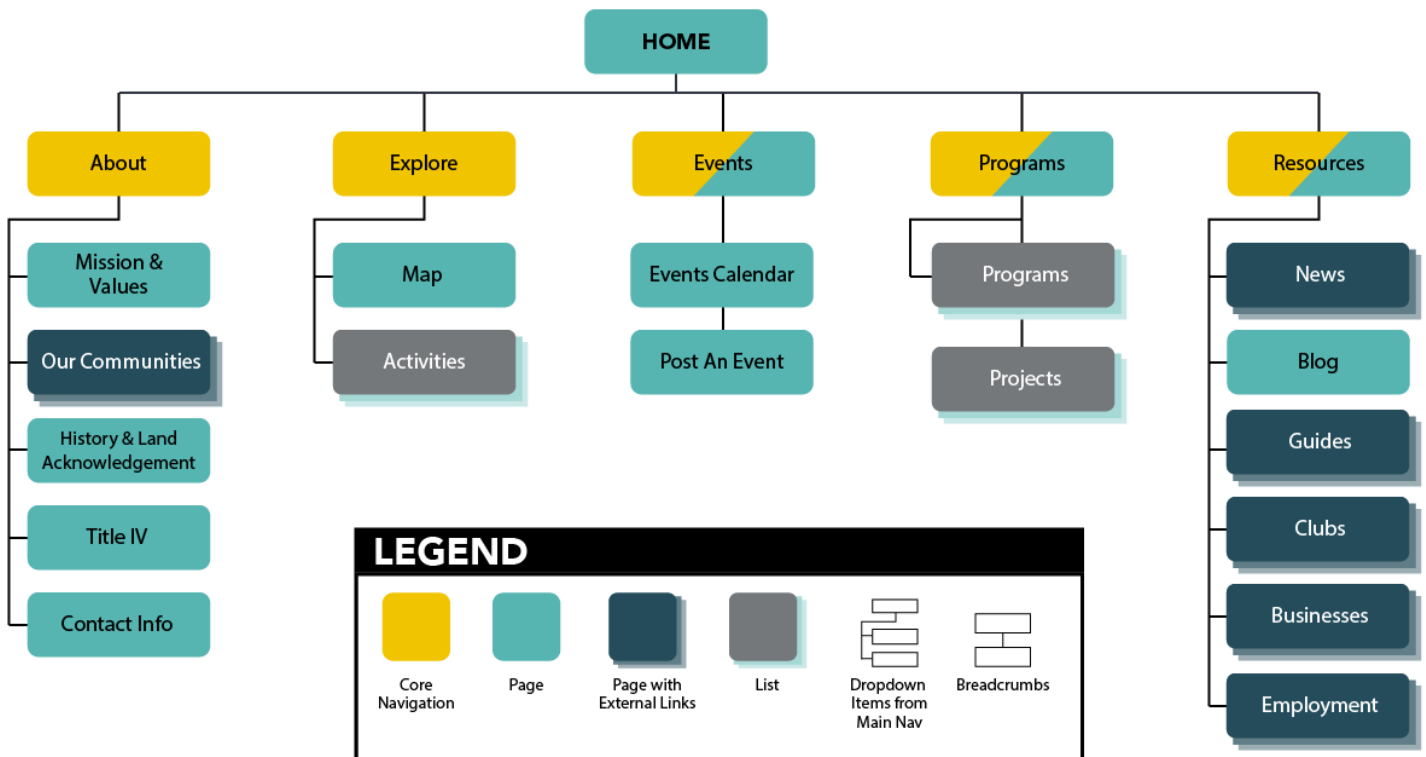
HOME

About

Mission & Values

Our Communities

History & Land Acknowledgement

Title IV

Contact Info

Explore

Map

Activities

Events

Events Calendar

Post An Event

Programs

Programs

Projects

Resources

News

Blog

Guides

Clubs

Businesses

Employment

LEGEND

Core Navigation

Page

Page with External Links

List

Dropdown Items from Main Nav

Breadcrumbs